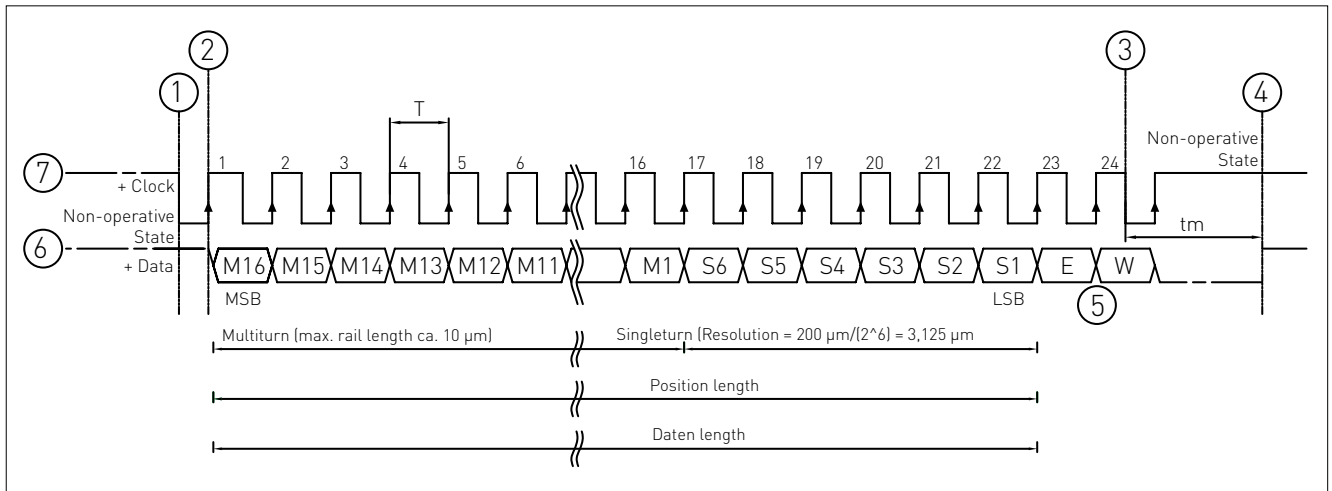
2
1
3
4
T
7
1 2 3 4 5 6 16 17 18 19 20 21 22 23 24
Non-operative State
+ Clock
Non-operative State
6
tm
+ Data
M16 M15 M14 M13 M12 M11 M1 S6 S5 S4 S3 S2 S1 E W
MSB
LSB
5
Multiturn (max. rail length ca. 10 µm)
Singleturn (Resolution = 200 µm/(2^6) = 3,125 µm
Position length
Daten length